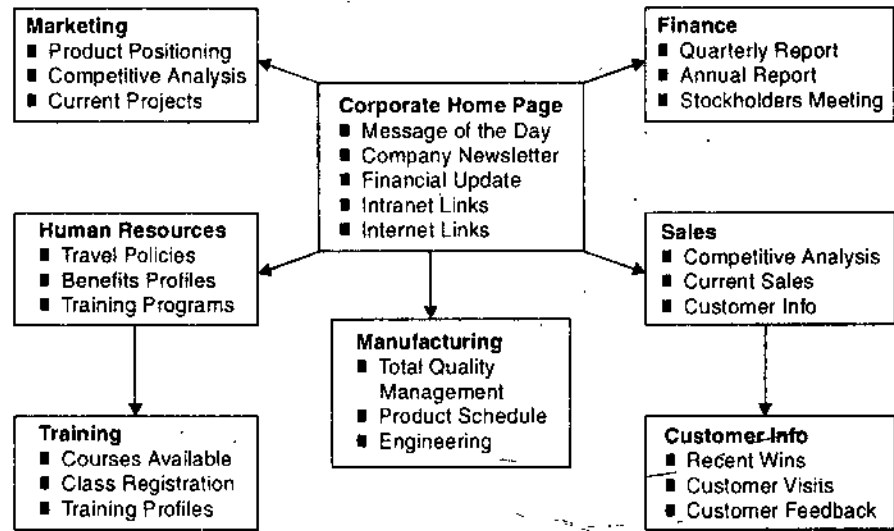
Marketing
- Product Positioning
- Competitive Analysis
- Current Projects

Finance
- Quarterly Report
- Annual Report
- Stockholders Meeting

Corporate Home Page
- Message of the Day
- Company Newsletter
- Financial Update
- Intranet Links
- Internet Links

Human Resources
- Travel Policies
- Benefits Profiles
- Training Programs

Sales
- Competitive Analysis
- Current Sales
- Customer Info

Manufacturing
- Total Quality Management
- Product Schedule
- Engineering

Training
- Courses Available
- Class Registration
- Training Profiles

Customer Info
- Recent Wins
- Customer Visits
- Customer Feedback